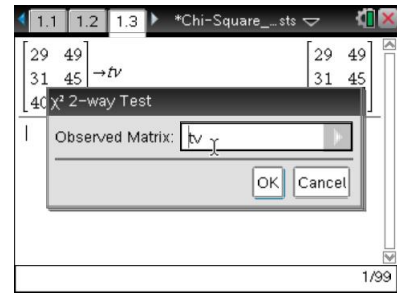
1.1 1.2 1.3 *Chi-Square_...sts

$\begin{bmatrix} 29 & 49 \\ 31 & 45 \\ 40 \end{bmatrix} \rightarrow tv$

$\begin{bmatrix} 29 & 49 \\ 31 & 45 \end{bmatrix}$

$\chi^2$ 2-way Test

Observed Matrix: tv

OK Cancel

1/99